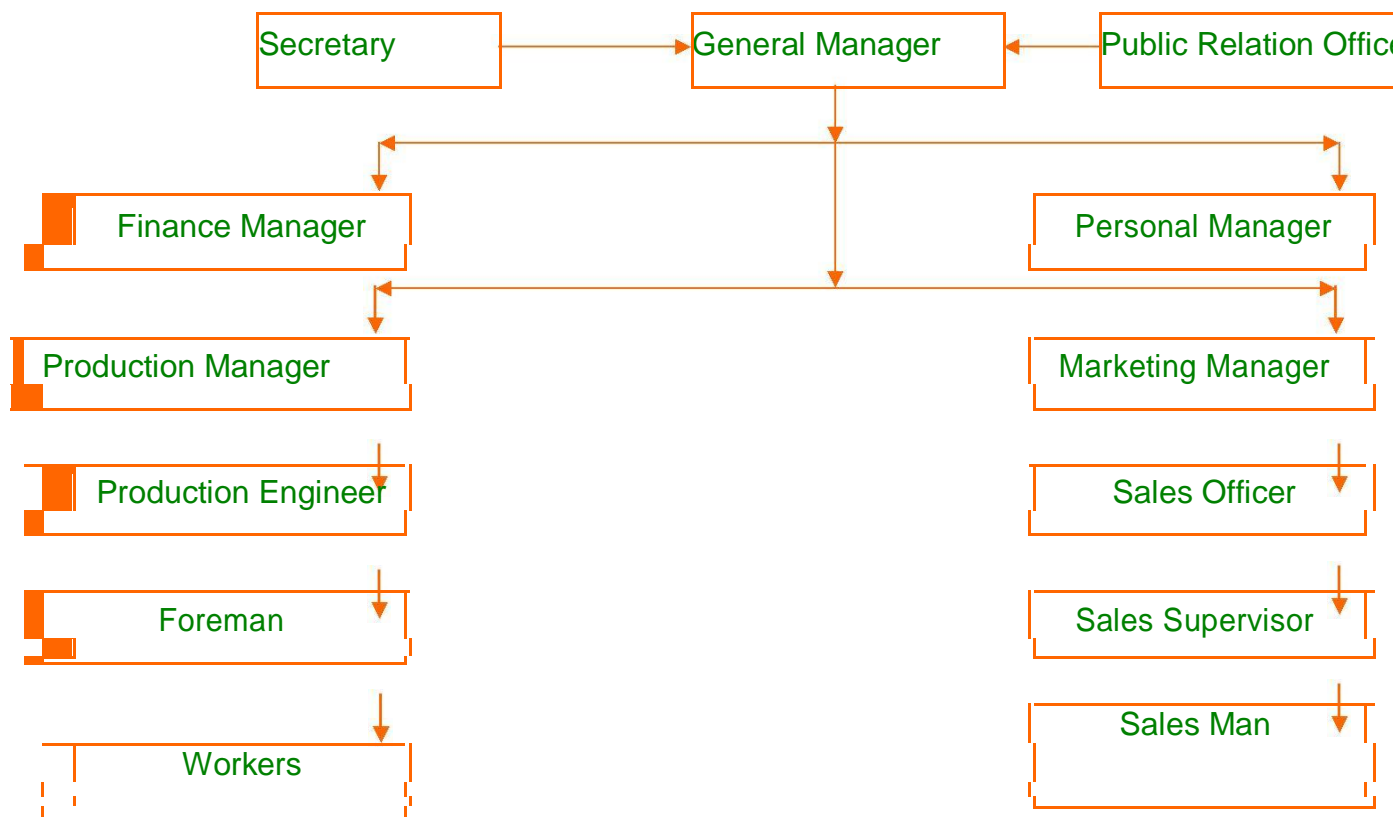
Secretary

General Manager

Public Relation Offic

Finance Manager

Personal Manager

Production Manager

Marketing Manager

Production Engineer

Sales Officer

Foreman

Sales Supervisor

Workers

Sales Man